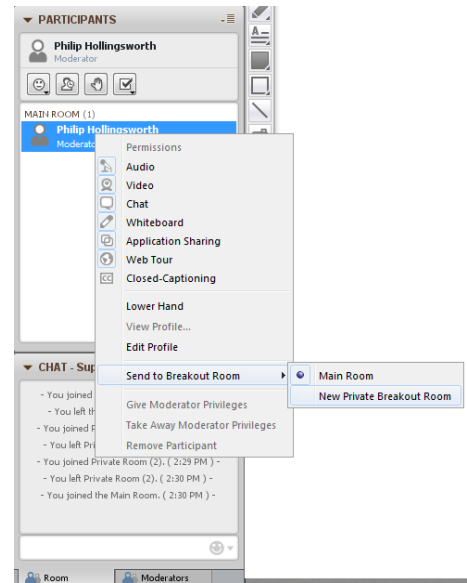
PARTICIPANTS

Philip Hollingsworth
Moderator

MAIN ROOM (1)
Philip Hollingsworth
Moderato

Permissions
Audio
Video
Chat
Whiteboard
Application Sharing
Web Tour
Closed-Captioning

Lower Hand
View Profile...
Edit Profile

Send to Breakout Room

Give Moderator Privileges
Take Away Moderator Privileges
Remove Participant

Main Room
New Private Breakout Room

CHAT - Sup
- You joined
- You left th
- You joined P
- You joined P
- You left Priv
- You joined Private Room (2). ( 2:29 PM ) -
- You left Private Room (2). ( 2:30 PM ) -
- You joined the Main Room. ( 2:30 PM ) -

Room
Moderators